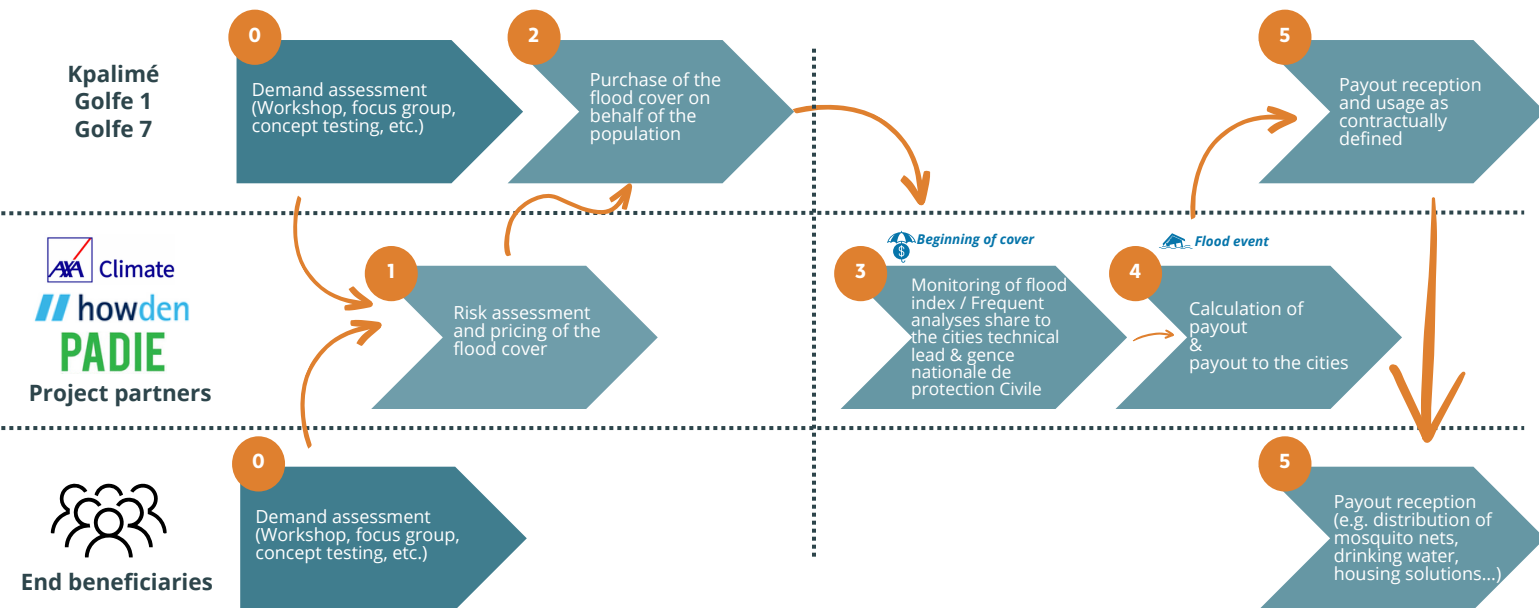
Kpalimé
Golfe 1
Golfe 7

0
Demand assessment (Workshop, focus group, concept testing, etc.)

2
Purchase of the flood cover on behalf of the population

5
Payout reception and usage as contractually defined

AXA Climate
howden
PADIE
Project partners

1
Risk assessment and pricing of the flood cover

Beginning of cover
3
Monitoring of flood index / Frequent analyses share to the cities technical lead & gence nationale de protection Civile

Flood event
4
Calculation of payout & payout to the cities

End beneficiaries

0
Demand assessment (Workshop, focus group, concept testing, etc.)

5
Payout reception (e.g. distribution of mosquito nets, drinking water, housing solutions...)